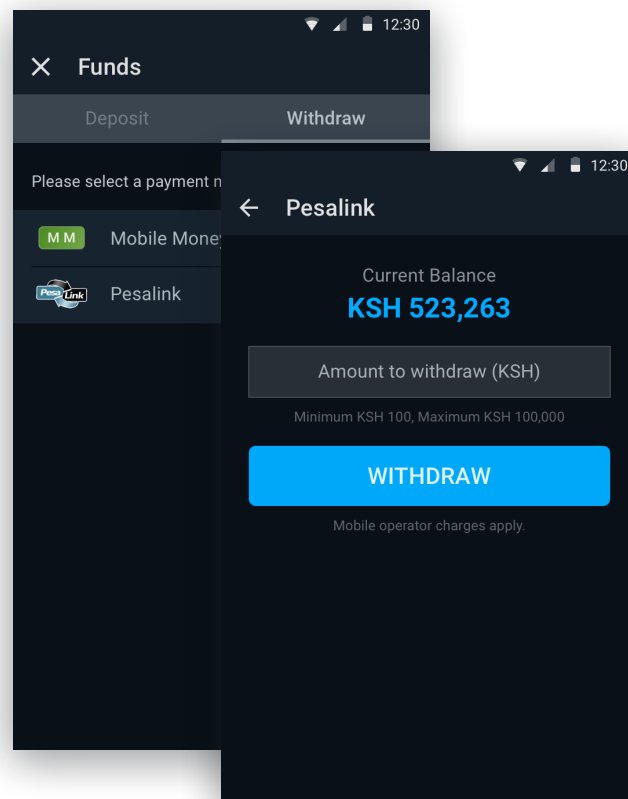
12:30

Funds

Deposit

Withdraw

Please select a payment m

MM

Mobile Mone

Pesa Link

Pesalink

12:30

Pesalink

Current Balance

KSH 523,263

Amount to withdraw (KSH)

Minimum KSH 100, Maximum KSH 100,000

WITHDRAW

Mobile operator charges apply.